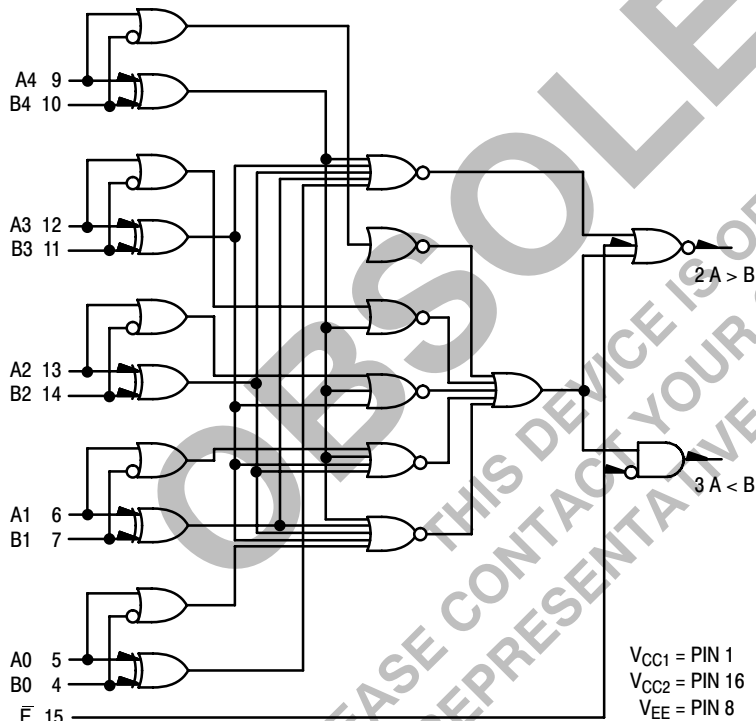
A4 9
B4 10
A3 12
B3 11
A2 13
B2 14
A1 6
B1 7
A0 5
B0 4
$\bar{E}$ 15

2 A > B
3 A < B

$V_{CC1}$ = PIN 1
$V_{CC2}$ = PIN 16
$V_{EE}$ = PIN 8

OBSOLETE
THIS DEVICE IS O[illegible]
PLEASE CONTACT YOUR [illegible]
REPRESENTATIVE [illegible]